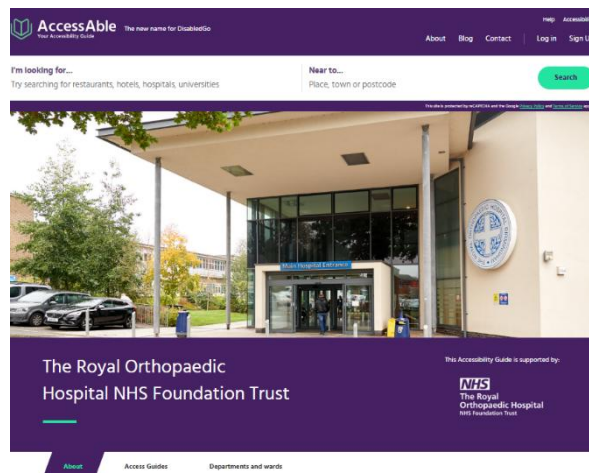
AccessAble
Your Accessibility Guide
The new name for DisabledGo

Help Accessibi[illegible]

About Blog Contact Log in Sign U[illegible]

I'm looking for...
Try searching for restaurants, hotels, hospitals, universities

Near to...
Place, town or postcode

Search

This site is protected by reCAPTCHA and the Google Privacy Policy and Terms of Service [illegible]

Main Hospital Entrance

The Royal Orthopaedic Hospital NHS Foundation Trust

This Accessibility Guide is supported by:

NHS
The Royal Orthopaedic Hospital
NHS Foundation Trust

About Access Guides Departments and wards